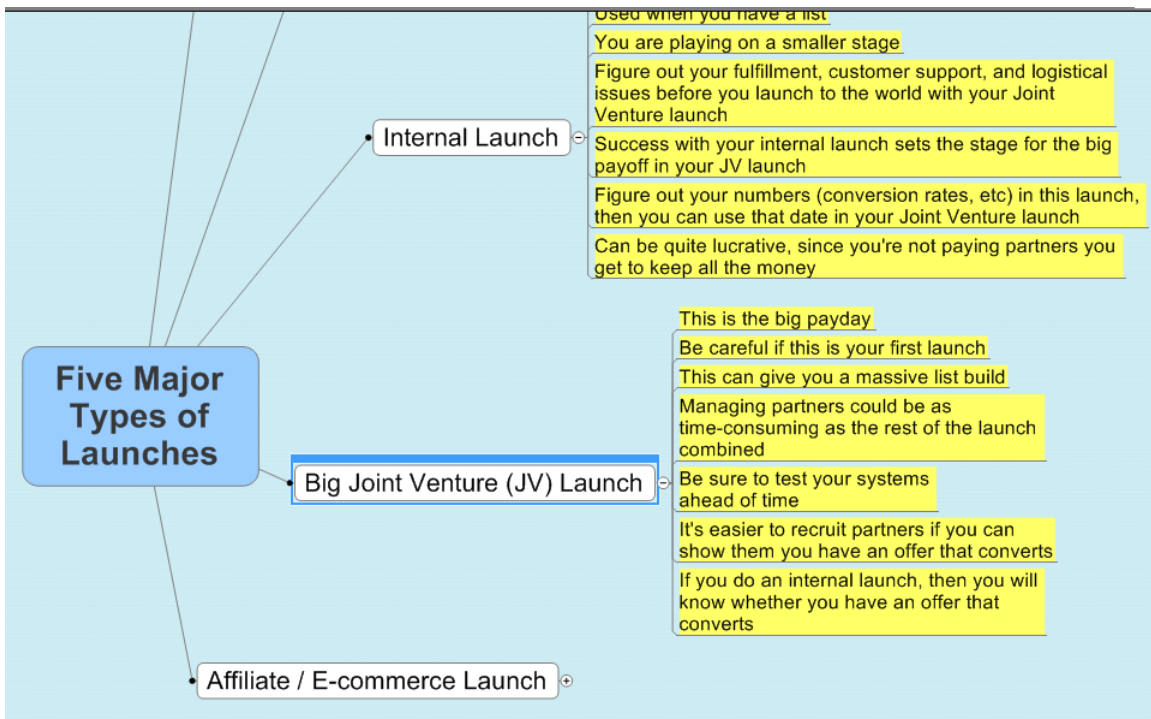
Used when you have a list

You are playing on a smaller stage

Figure out your fulfillment, customer support, and logistical issues before you launch to the world with your Joint Venture launch

Internal Launch

Success with your internal launch sets the stage for the big payoff in your JV launch

Figure out your numbers (conversion rates, etc) in this launch, then you can use that date in your Joint Venture launch

Can be quite lucrative, since you're not paying partners you get to keep all the money

This is the big payday

Be careful if this is your first launch

Five Major Types of Launches

This can give you a massive list build

Managing partners could be as time-consuming as the rest of the launch combined

Big Joint Venture (JV) Launch

Be sure to test your systems ahead of time

It's easier to recruit partners if you can show them you have an offer that converts

If you do an internal launch, then you will know whether you have an offer that converts

Affiliate / E-commerce Launch